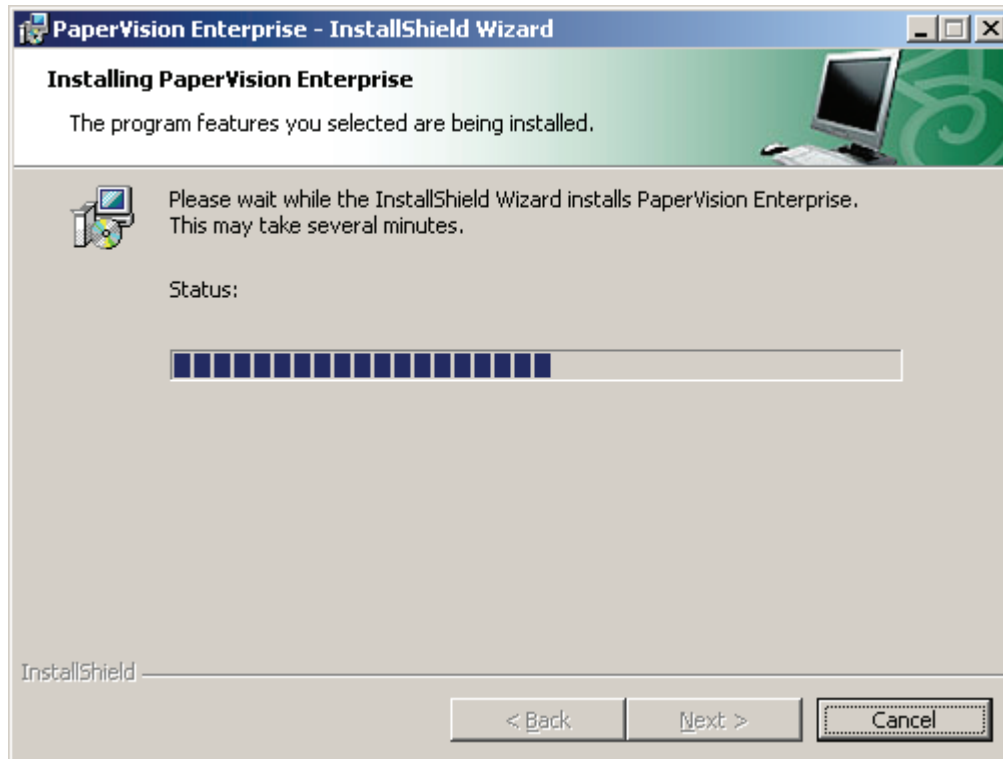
PaperVision Enterprise - InstallShield Wizard

Installing PaperVision Enterprise

The program features you selected are being installed.

Please wait while the InstallShield Wizard installs PaperVision Enterprise. This may take several minutes.

Status:

InstallShield

< Back

Next >

Cancel